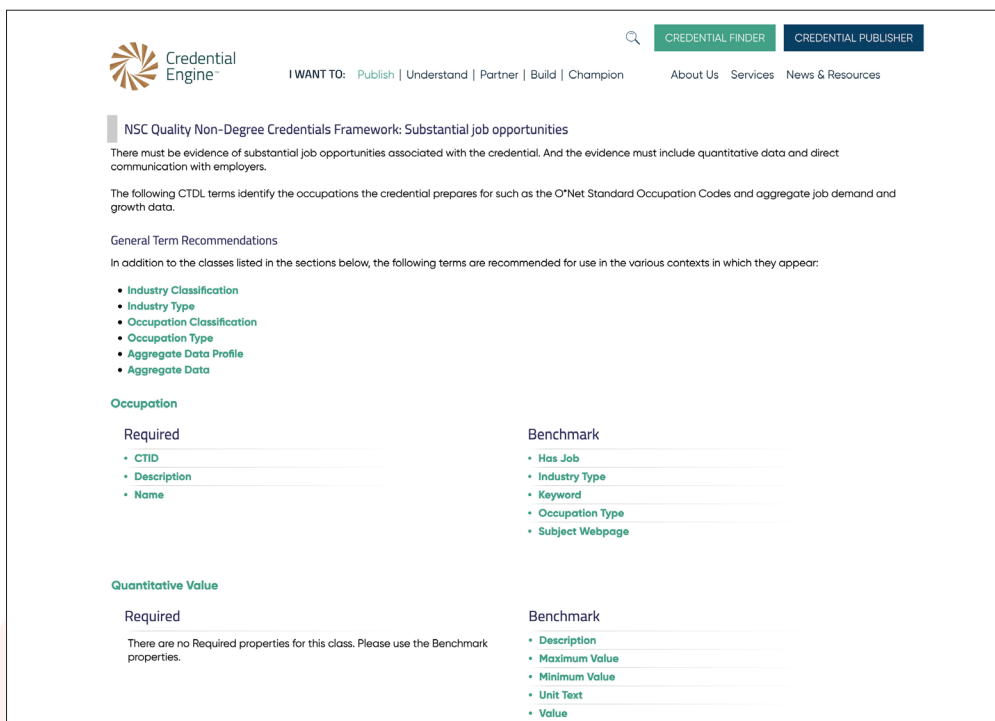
CREDENTIAL FINDER CREDENTIAL PUBLISHER

Credential Engine™

I WANT TO: Publish | Understand | Partner | Build | Champion

About Us Services News & Resources

NSC Quality Non-Degree Credentials Framework: Substantial job opportunities

There must be evidence of substantial job opportunities associated with the credential. And the evidence must include quantitative data and direct communication with employers.

The following CTDL terms identify the occupations the credential prepares for such as the O*Net Standard Occupation Codes and aggregate job demand and growth data.

General Term Recommendations

In addition to the classes listed in the sections below, the following terms are recommended for use in the various contexts in which they appear:

- Industry Classification
- Industry Type
- Occupation Classification
- Occupation Type
- Aggregate Data Profile
- Aggregate Data

Occupation

Required

- CTID
- Description
- Name

Benchmark

- Has Job
- Industry Type
- Keyword
- Occupation Type
- Subject Webpage

Quantitative Value

Required

There are no Required properties for this class. Please use the Benchmark properties.

Benchmark

- Description
- Maximum Value
- Minimum Value
- Unit Text
- Value